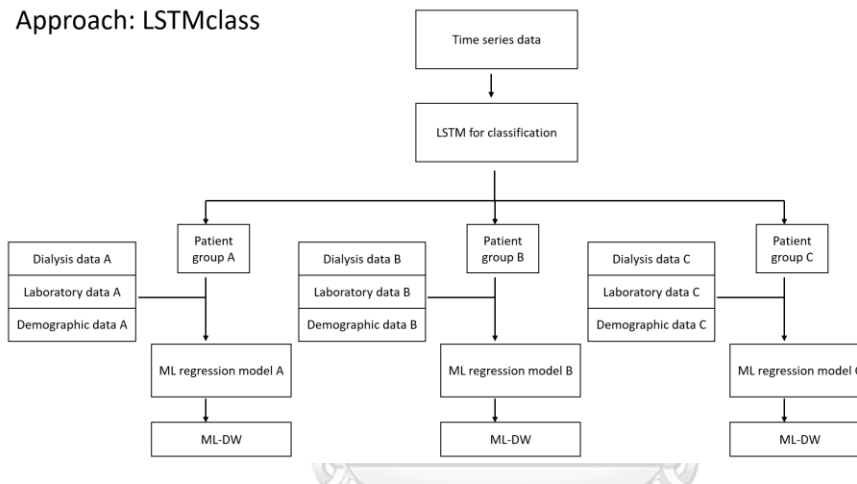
Approach: LSTMclass

Time series data

LSTM for classification

Patient group A

Dialysis data A

Laboratory data A

Demographic data A

ML regression model A

ML-DW

Patient group B

Dialysis data B

Laboratory data B

Demographic data B

ML regression model B

ML-DW

Patient group C

Dialysis data C

Laboratory data C

Demographic data C

ML regression model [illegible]

ML-DW